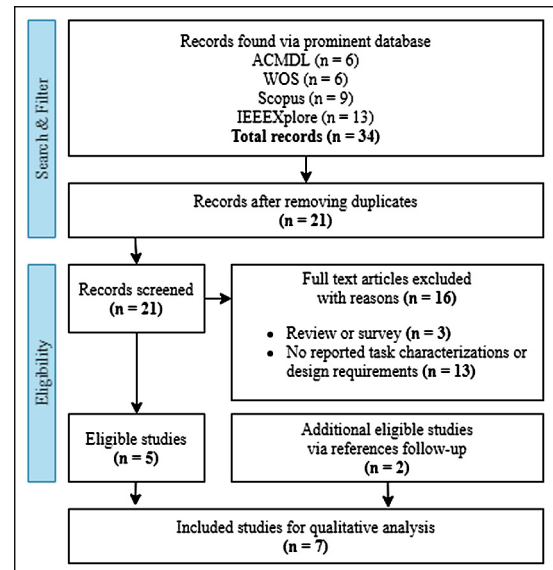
Search & Filter

Records found via prominent database
ACMDL (n = 6)
WOS (n = 6)
Scopus (n = 9)
IEEEXplore (n = 13)
**Total records (n = 34)**

Records after removing duplicates
**(n = 21)**

Eligibility

Records screened
**(n = 21)**

Full text articles excluded with reasons **(n = 16)**

- Review or survey **(n = 3)**
- No reported task characterizations or design requirements **(n = 13)**

Eligible studies
**(n = 5)**

Additional eligible studies via references follow-up
**(n = 2)**

Included studies for qualitative analysis
**(n = 7)**